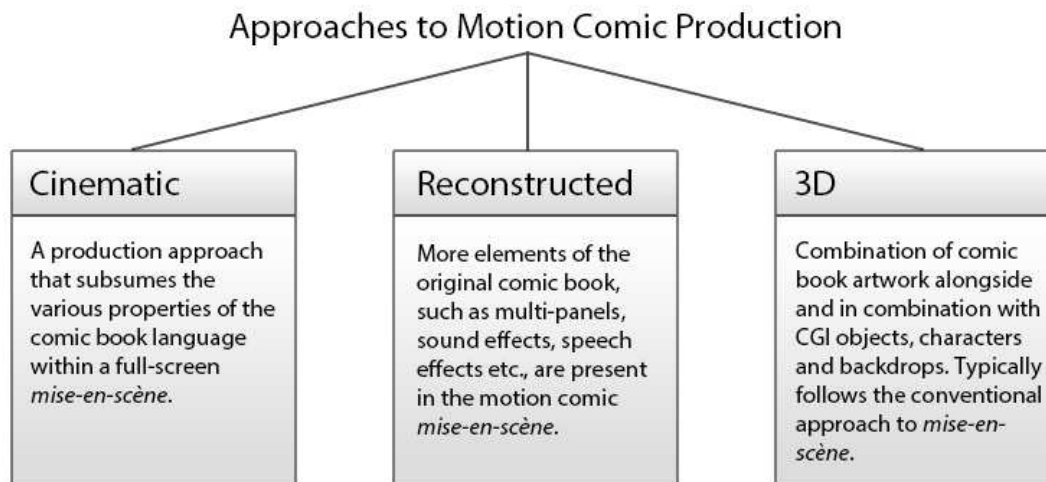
Approaches to Motion Comic Production

Cinematic

A production approach that subsumes the various properties of the comic book language within a full-screen *mise-en-scène*.

Reconstructed

More elements of the original comic book, such as multi-panels, sound effects, speech effects etc., are present in the motion comic *mise-en-scène*.

3D

Combination of comic book artwork alongside and in combination with CGI objects, characters and backdrops. Typically follows the conventional approach to *mise-en-scène*.